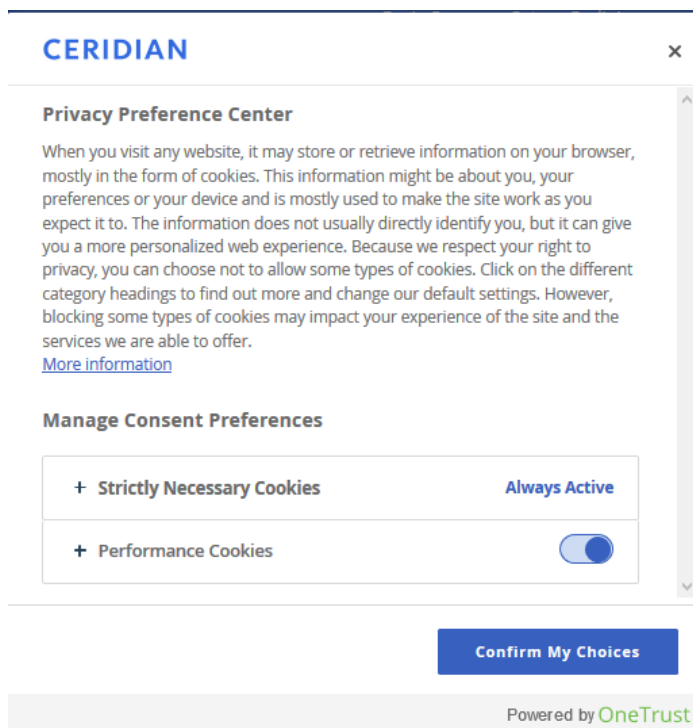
CERIDIAN

×

Privacy Preference Center

When you visit any website, it may store or retrieve information on your browser, mostly in the form of cookies. This information might be about you, your preferences or your device and is mostly used to make the site work as you expect it to. The information does not usually directly identify you, but it can give you a more personalized web experience. Because we respect your right to privacy, you can choose not to allow some types of cookies. Click on the different category headings to find out more and change our default settings. However, blocking some types of cookies may impact your experience of the site and the services we are able to offer.
More information

Manage Consent Preferences

+ Strictly Necessary Cookies

Always Active

+ Performance Cookies

Confirm My Choices

Powered by OneTrust